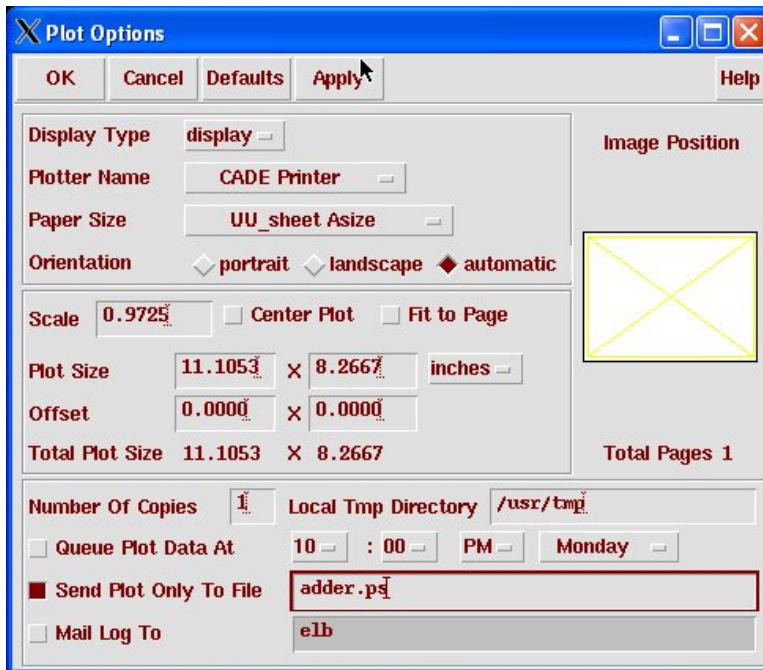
Plot Options

OK Cancel Defaults Apply Help

Display Type display

Plotter Name CADE Printer

Paper Size UU_sheet Asize

Orientation portrait landscape automatic

Image Position

Scale 0.9725 Center Plot Fit to Page

Plot Size 11.1053 X 8.2667 inches

Offset 0.0000 X 0.0000

Total Plot Size 11.1053 X 8.2667

Total Pages 1

Number Of Copies 1 Local Tmp Directory /usr/tmp

Queue Plot Data At 10 : 00 PM Monday

Send Plot Only To File adder.ps

Mail Log To elb